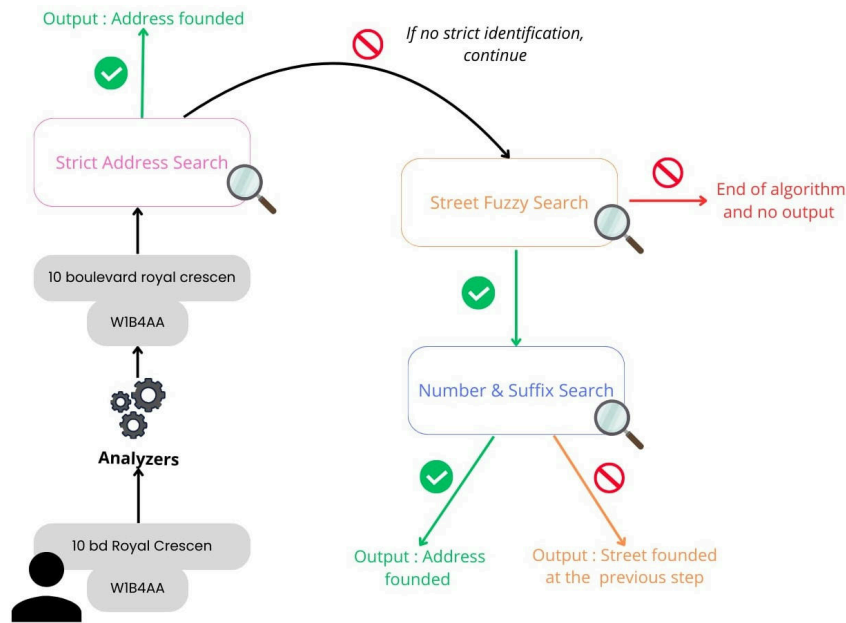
Output : Address founded

If no strict identification, continue

Strict Address Search

Street Fuzzy Search

End of algorithm and no output

10 boulevard royal crescen

W1B4AA

Number & Suffix Search

Analyzers

10 bd Royal Crescen

W1B4AA

Output : Address founded

Output : Street founded at the previous step